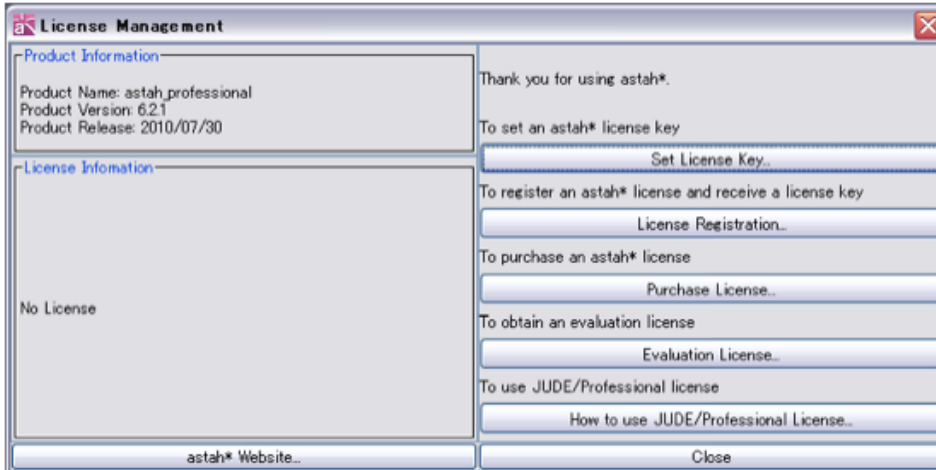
License Management

Product Information

Product Name: astah professional
Product Version: 6.2.1
Product Release: 2010/07/30

License Infomation

No License

Thank you for using astah*.

To set an astah* license key

Set License Key..

To register an astah* license and receive a license key

License Registration..

To purchase an astah* license

Purchase License..

To obtain an evaluation license

Evaluation License..

To use JUDE/Professional license

How to use JUDE/Professional License..

astah* Website..

Close